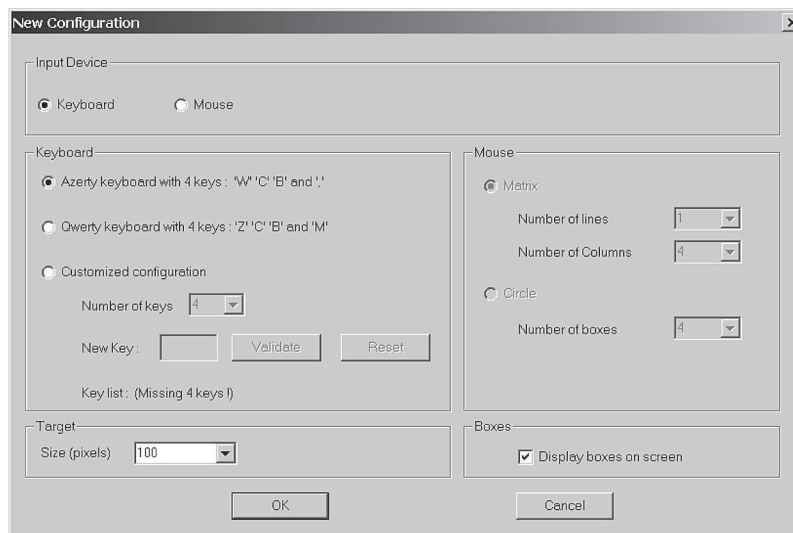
New Configuration

Input Device

Keyboard
Mouse

Keyboard

Azerty keyboard with 4 keys : 'W' 'C' 'B' and ','

Qwerty keyboard with 4 keys : 'Z' 'C' 'B' and 'M'

Customized configuration

Number of keys 4

New Key :
Validate
Reset

Key list : (Missing 4 keys !)

Mouse

Matrix

Number of lines 1

Number of Columns 4

Circle

Number of boxes 4

Target

Size (pixels) 100

Boxes

Display boxes on screen

OK
Cancel